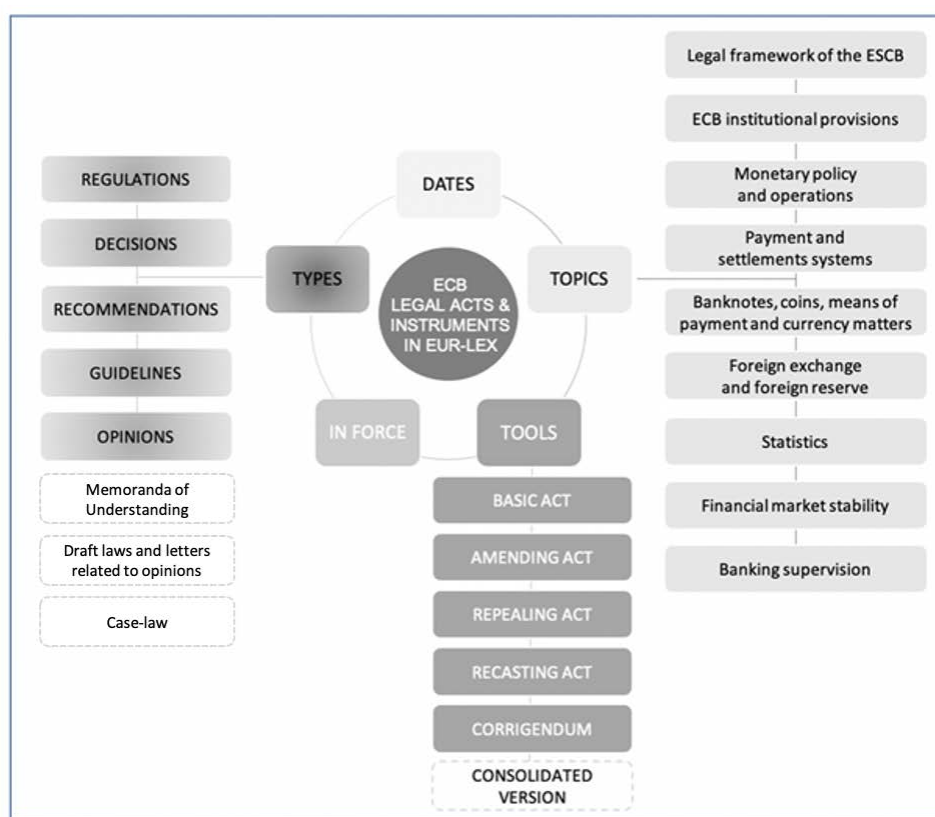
ECB LEGAL ACTS & INSTRUMENTS IN EUR-LEX

DATES

TYPES

TOPICS

IN FORCE

TOOLS

REGULATIONS

DECISIONS

RECOMMENDATIONS

GUIDELINES

OPINIONS

Memoranda of Understanding

Draft laws and letters related to opinions

Case-law

BASIC ACT

AMENDING ACT

REPEALING ACT

RECASTING ACT

CORRIGENDUM

CONSOLIDATED VERSION

Legal framework of the ESCB

ECB institutional provisions

Monetary policy and operations

Payment and settlements systems

Banknotes, coins, means of payment and currency matters

Foreign exchange and foreign reserve

Statistics

Financial market stability

Banking supervision